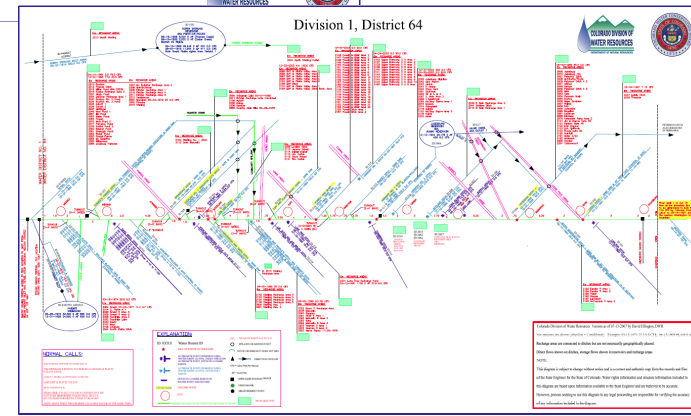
WATER RESOURCES

Division 1, District 64

COLORADO DIVISION OF WATER RESOURCES

NORMAL CALLS:

EXPLANATION

Colorado Division of Water Resources. Version as of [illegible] by David Ellington, DWR

Recharge areas are connected to ditches but are not necessarily geographically placed.

Direct flows shown on ditches, storage flows shown in reservoirs and recharge areas.

NOTE:

This diagram is subject to change without notice and is a current and authentic copy from the records and files of the State Engineer for the State of Colorado. Water rights information and structure information included in this diagram are based upon information available to the State Engineer and are believed to be accurate. However, persons intending to use this diagram in any legal proceeding are responsible for verifying the accuracy of any information included in the diagram.